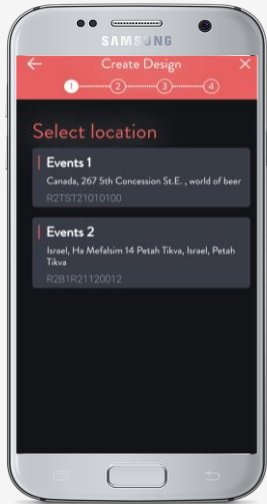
SAMSUNG

Create Design

1 2 3 4

Select location

Events 1
Canada, 267 5th Concession St.E. , world of beer
R2TST21010100

Events 2
Israel, Ha Mefalsim 14 Petah Tikva, Israel, Petah Tikva
R2B1R21120012